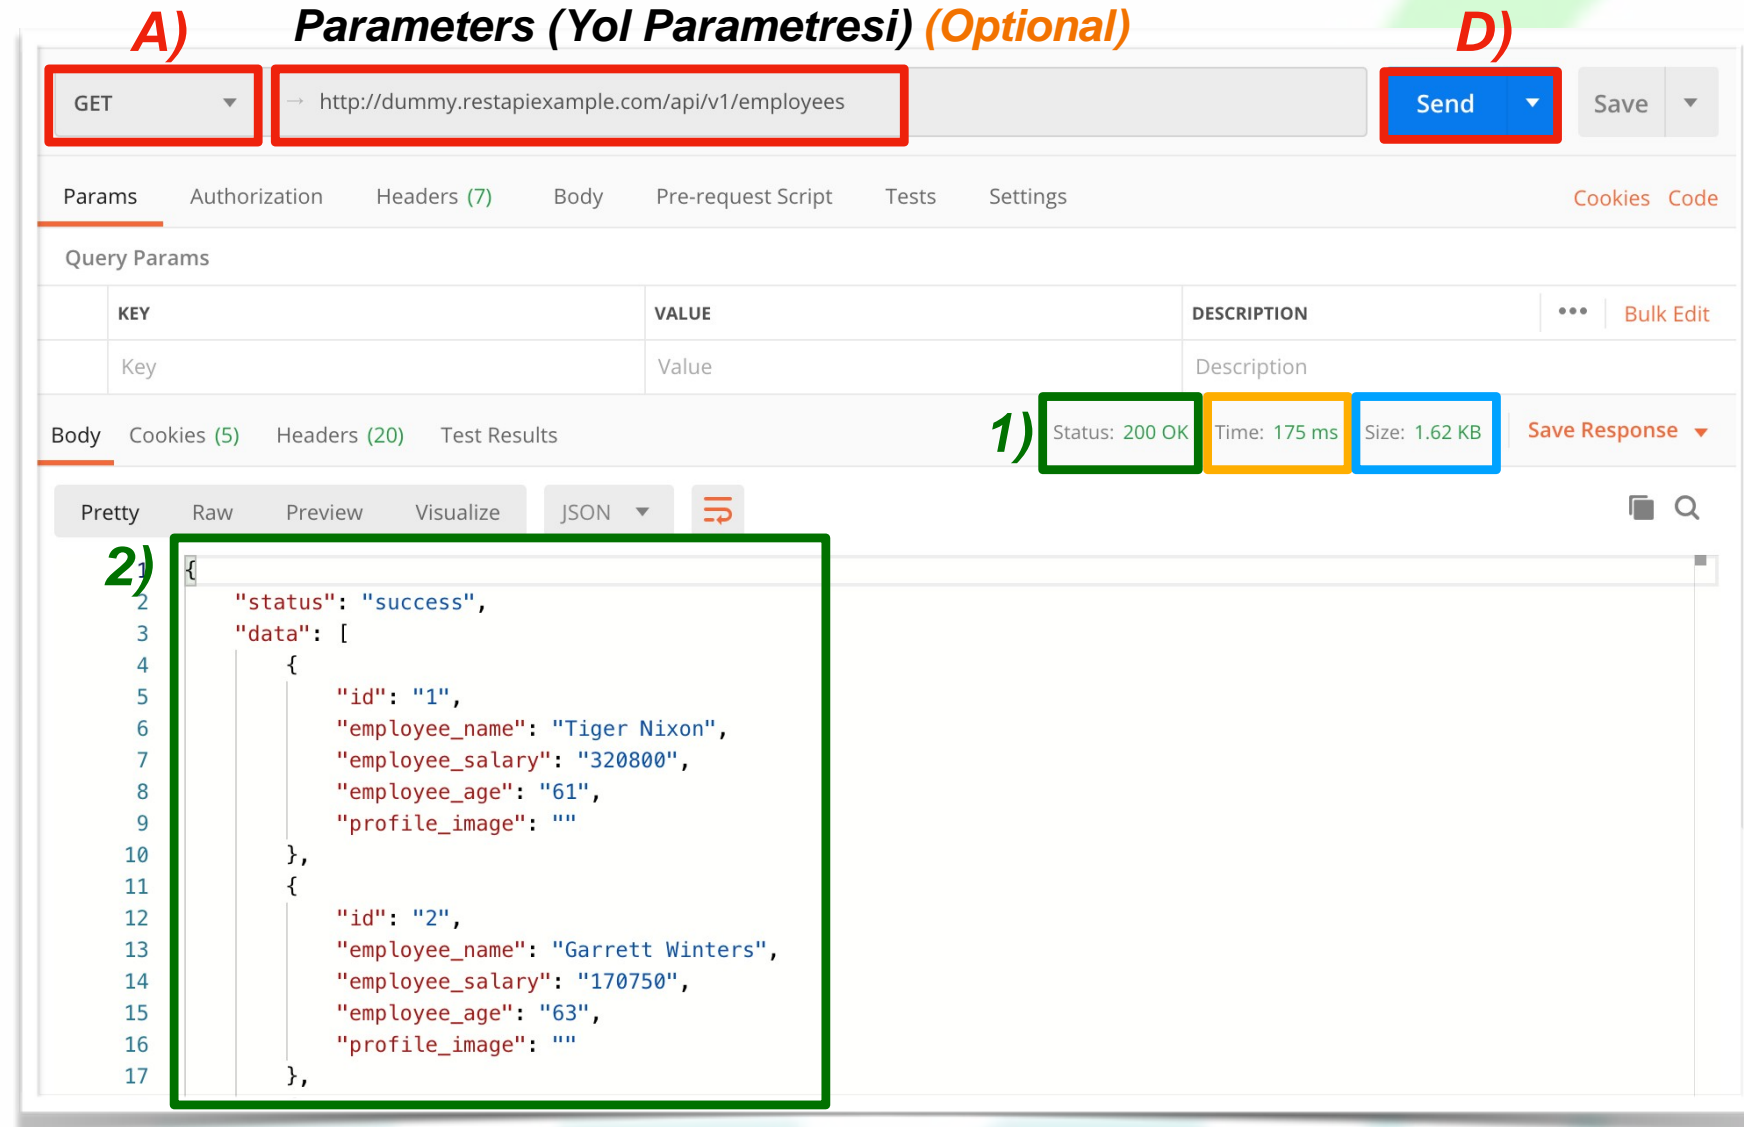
A) Parameters (Yol Parametresi) (Optional) D)

GET

http://dummy.restapiexample.com/api/v1/employees

Send

Save

Params Authorization Headers (7) Body Pre-request Script Tests Settings Cookies Code

Query Params

| KEY | VALUE | DESCRIPTION | ••• Bulk Edit |
|---|---|---|---|
| Key | Value | Description | |

Body Cookies (5) Headers (20) Test Results 1) Status: 200 OK Time: 175 ms Size: 1.62 KB Save Response

Pretty Raw Preview Visualize JSON

2)
1 {
2 "status": "success",
3 "data": [
4 {
5 "id": "1",
6 "employee_name": "Tiger Nixon",
7 "employee_salary": "320800",
8 "employee_age": "61",
9 "profile_image": ""
10 },
11 {
12 "id": "2",
13 "employee_name": "Garrett Winters",
14 "employee_salary": "170750",
15 "employee_age": "63",
16 "profile_image": ""
17 },